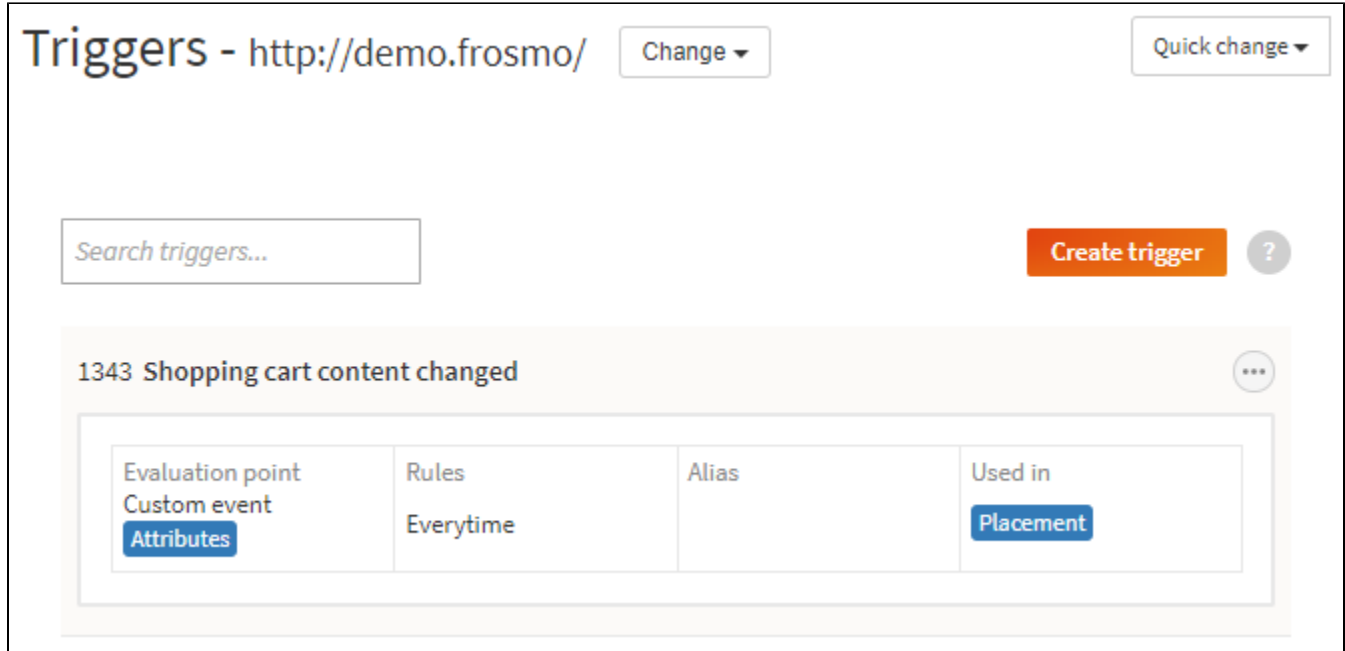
Triggers - http://demo.frosmo/ Change ▾

Quick change ▾

Search triggers...

Create trigger

?

1343 Shopping cart content changed

...

| Evaluation point Custom event Attributes | Rules Everytime | Alias | Used in Placement |
|---|---|---|---|